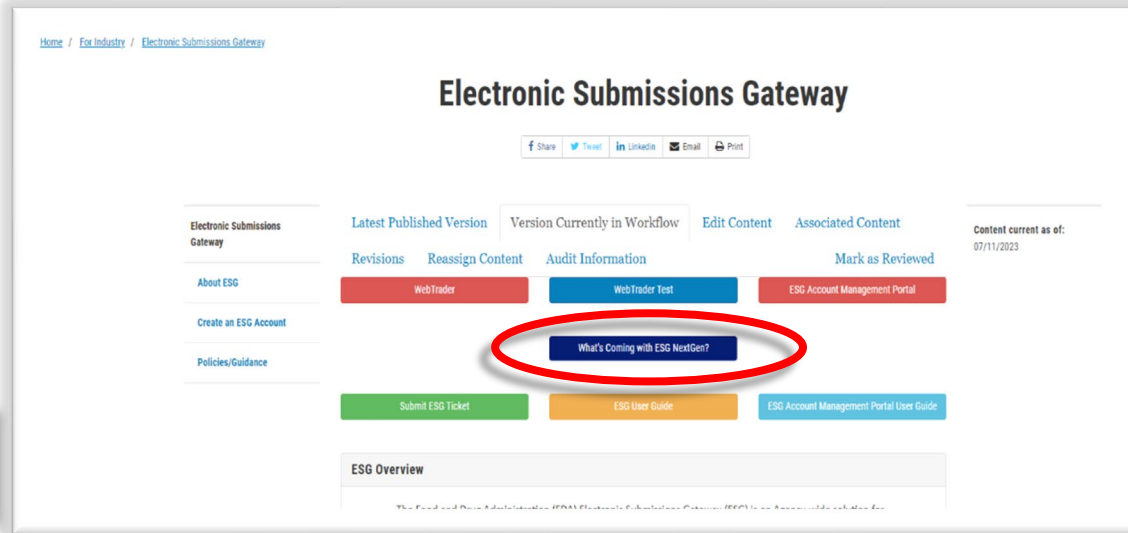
Home / For Industry / Electronic Submissions Gateway

Electronic Submissions Gateway

Share Tweet Linkedin Email Print

Electronic Submissions Gateway

About ESG

Create an ESG Account

Policies/Guidance

Latest Published Version | Version Currently in Workflow | Edit Content | Associated Content

Revisions | Reassign Content | Audit Information | Mark as Reviewed

Content current as of:
07/11/2023

WebTrader

WebTrader Test

ESG Account Management Portal

What's Coming with ESG NextGen?

Submit ESG Ticket

ESG User Guide

ESG Account Management Portal User Guide

ESG Overview

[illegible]